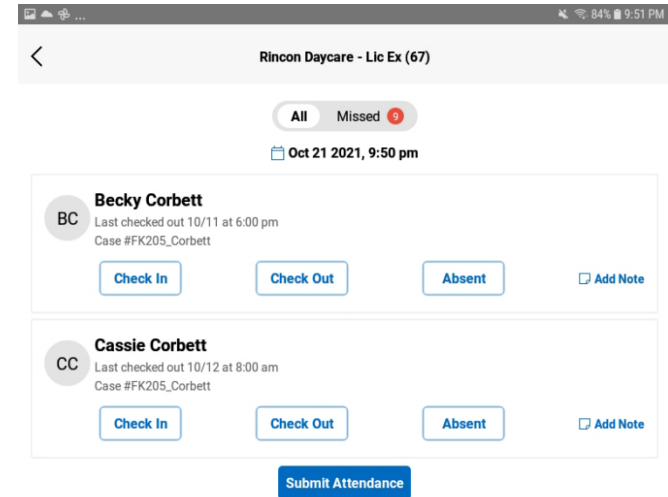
84% 9:51 PM

<

Rincon Daycare - Lic Ex (67)

All Missed 9

Oct 21 2021, 9:50 pm

BC Becky Corbett
Last checked out 10/11 at 6:00 pm
Case #FK205_Corbett

Check In Check Out Absent Add Note

CC Cassie Corbett
Last checked out 10/12 at 8:00 am
Case #FK205_Corbett

Check In Check Out Absent Add Note

Submit Attendance